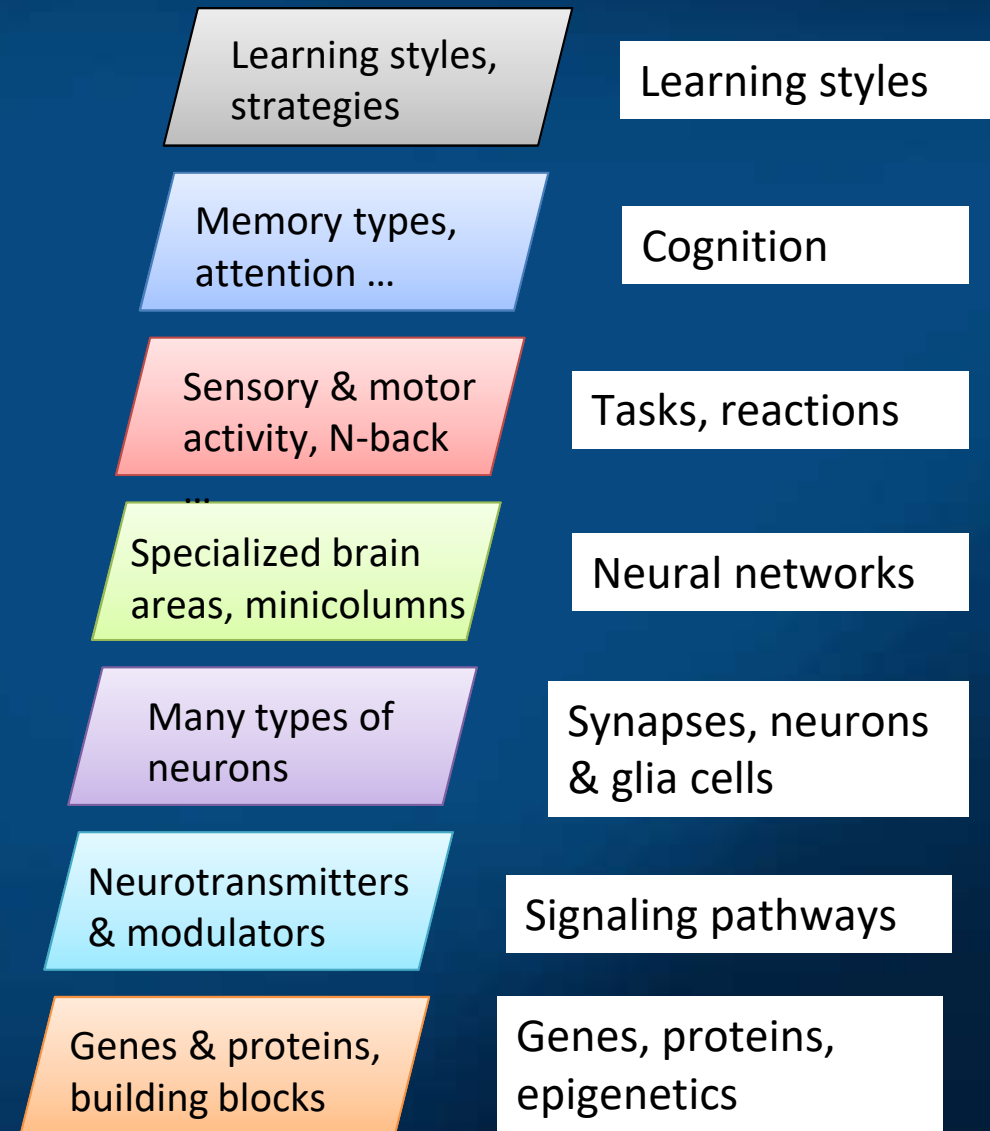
Learning styles, strategies

Learning styles

Memory types, attention …

Cognition

Sensory & motor activity, N-back …

Tasks, reactions

Specialized brain areas, minicolumns

Neural networks

Many types of neurons

Synapses, neurons & glia cells

Neurotransmitters & modulators

Signaling pathways

Genes & proteins, building blocks

Genes, proteins, epigenetics